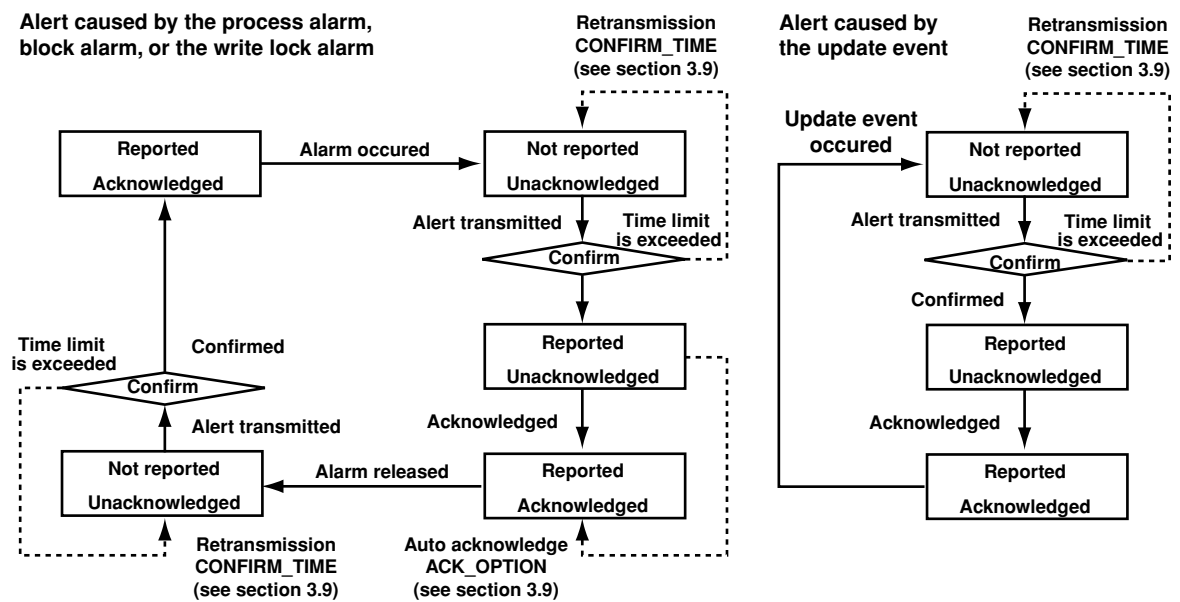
Alert caused by the process alarm, block alarm, or the write lock alarm

Retransmission CONFIRM_TIME (see section 3.9)

Reported
Acknowledged

Alarm occured

Not reported
Unacknowledged

Alert transmitted

Time limit is exceeded

Confirm

Reported
Unacknowledged

Acknowledged

Reported
Acknowledged

Alarm released

Not reported
Unacknowledged

Alert transmitted

Confirm

Time limit is exceeded

Confirmed

Retransmission CONFIRM_TIME (see section 3.9)

Auto acknowledge ACK_OPTION (see section 3.9)

Alert caused by the update event

Retransmission CONFIRM_TIME (see section 3.9)

Update event occured

Not reported
Unacknowledged

Alert transmitted

Time limit is exceeded

Confirm

Confirmed

Reported
Unacknowledged

Acknowledged

Reported
Acknowledged